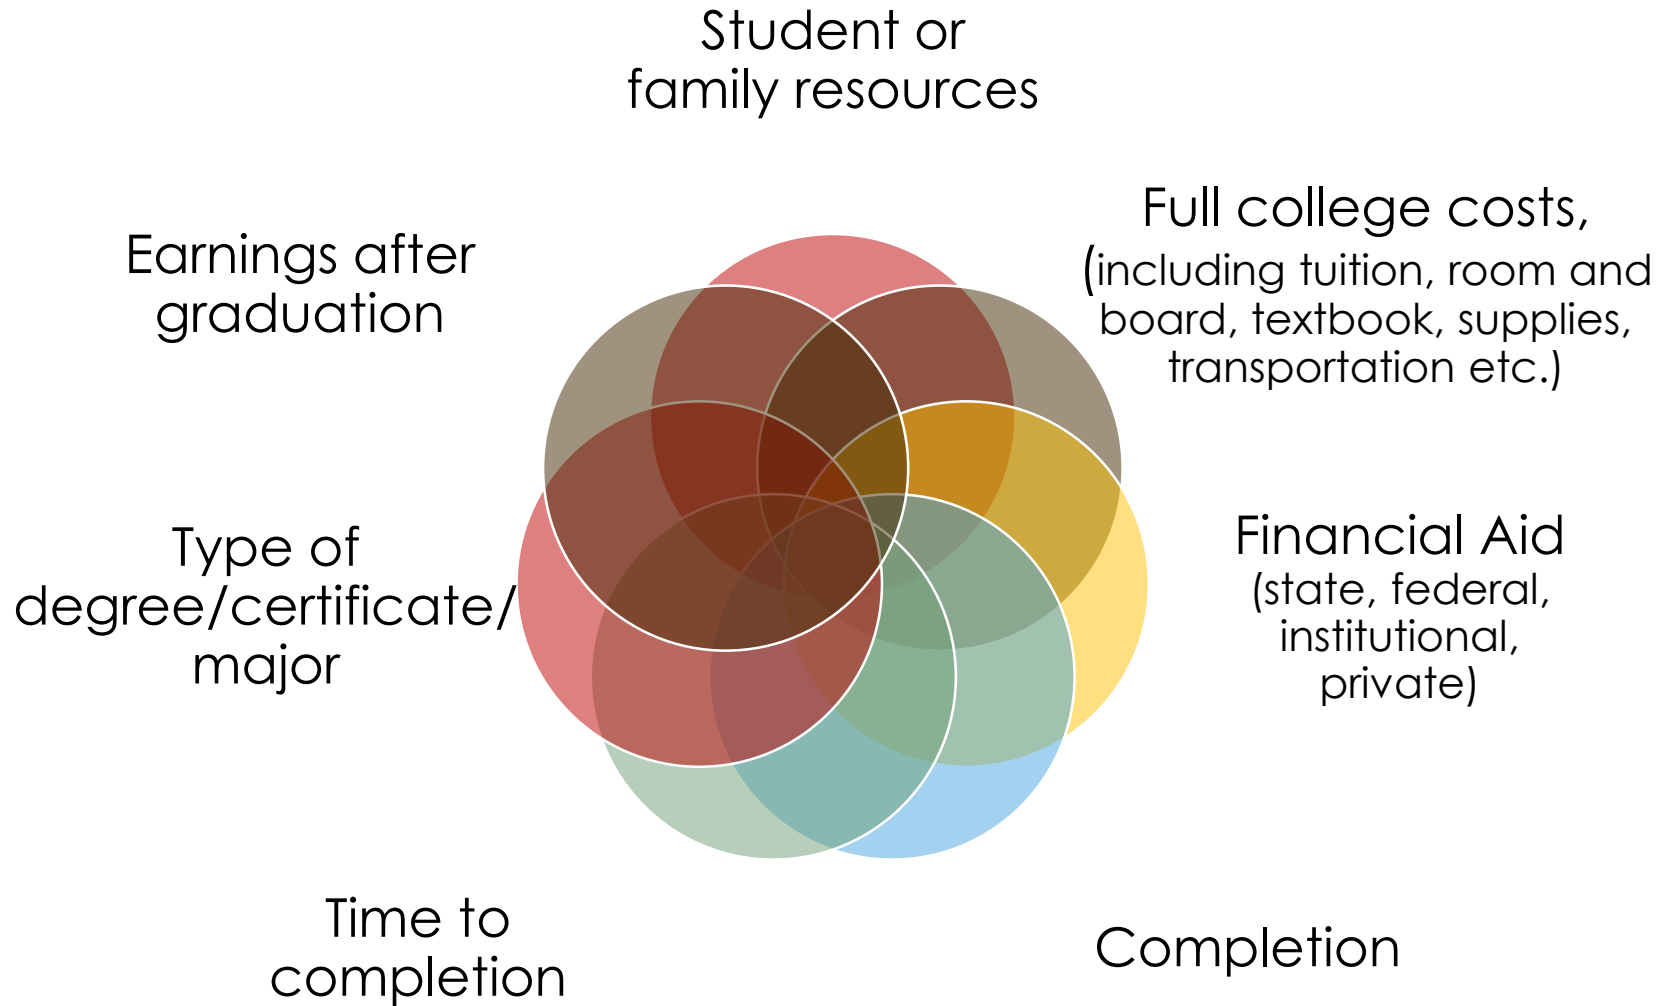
Student or family resources

Full college costs, (including tuition, room and board, textbook, supplies, transportation etc.)

Earnings after graduation

Financial Aid (state, federal, institutional, private)

Type of degree/certificate/ major

Completion

Time to completion